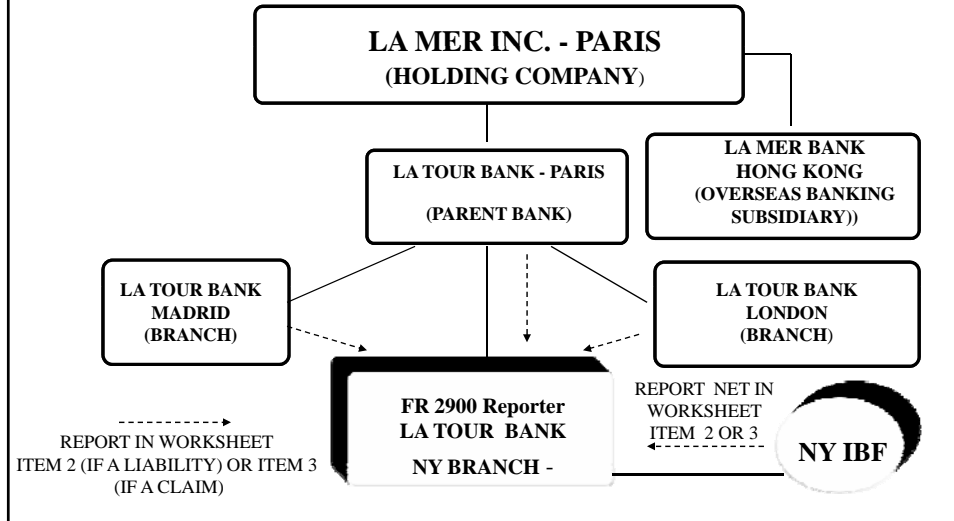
LA MER INC. - PARIS
(HOLDING COMPANY)

LA TOUR BANK - PARIS

(PARENT BANK)

LA MER BANK
HONG KONG
(OVERSEAS BANKING SUBSIDIARY))

LA TOUR BANK
MADRID
(BRANCH)

LA TOUR BANK
LONDON
(BRANCH)

FR 2900 Reporter
LA TOUR BANK
NY BRANCH -

REPORT NET IN WORKSHEET ITEM 2 OR 3

NY IBF

REPORT IN WORKSHEET ITEM 2 (IF A LIABILITY) OR ITEM 3 (IF A CLAIM)